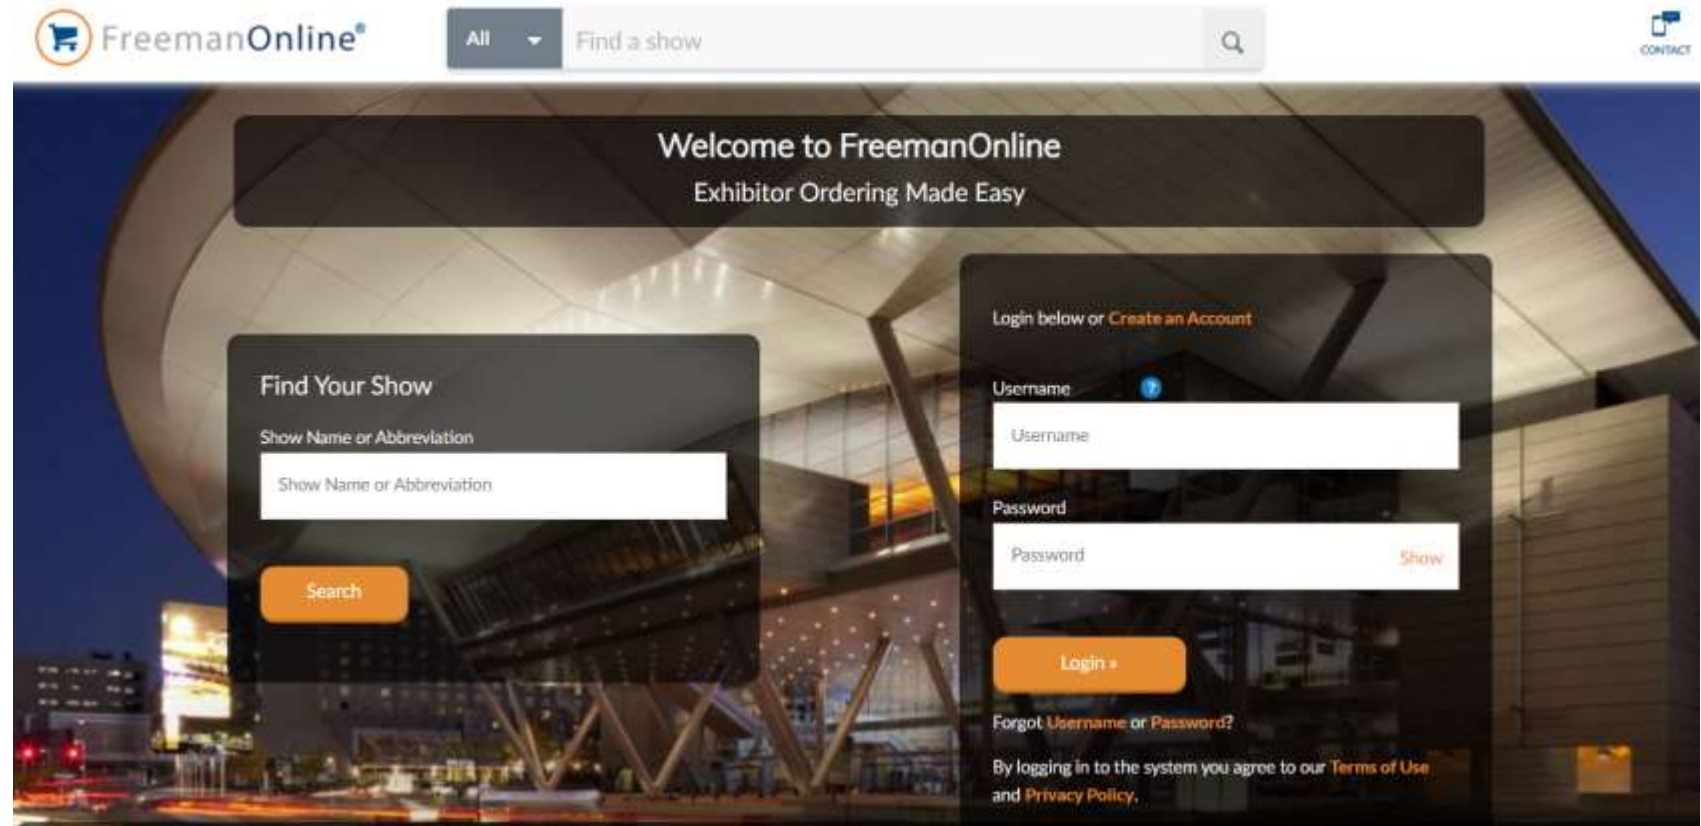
FreemanOnline®

All

Find a show

CONTACT

Welcome to FreemanOnline

Exhibitor Ordering Made Easy

Find Your Show

Show Name or Abbreviation

Show Name or Abbreviation

Search

Login below or Create an Account

Username

Username

Password

Password

Show

Login »

Forgot Username or Password?

By logging in to the system you agree to our Terms of Use and Privacy Policy.